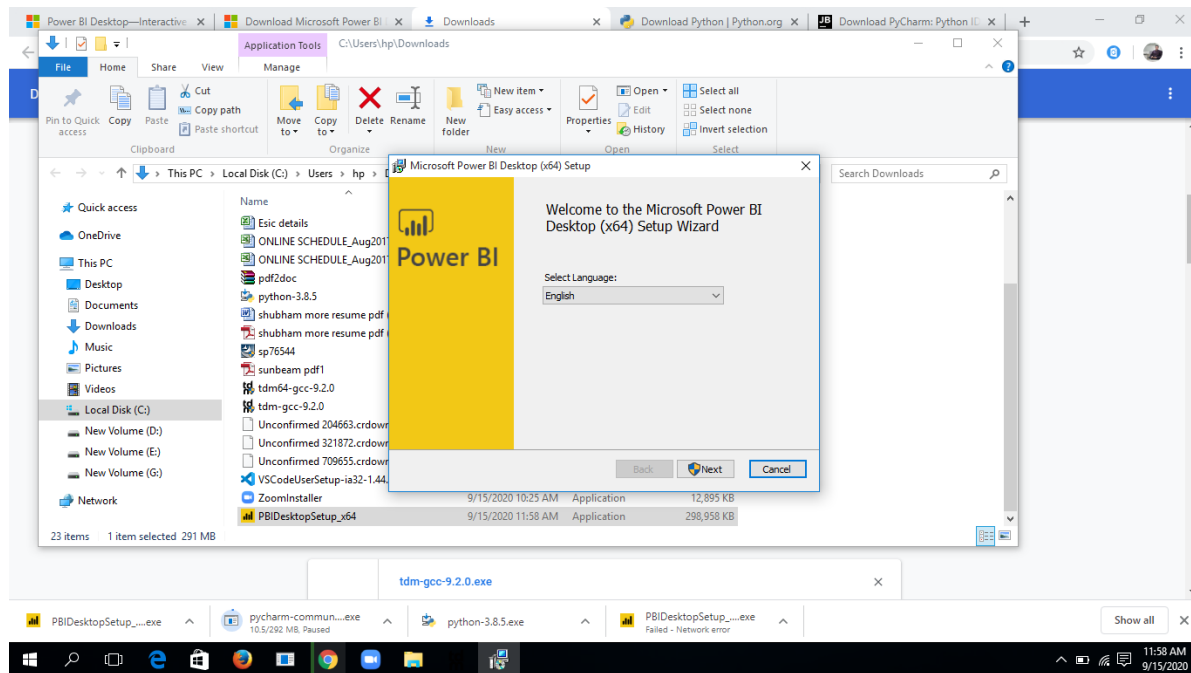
Power BI Desktop—Interactive ×
Download Microsoft Power BI ×
Downloads ×
Download Python | Python.org ×
Download PyCharm: Python ID ×

Application Tools
C:\Users\hp\Downloads
File
Home
Share
View
Manage

Pin to Quick access
Copy
Paste
Cut
Copy path
Paste shortcut
Clipboard
Move to
Copy to
Delete
Rename
Organize
New folder
New item
Easy access
New
Properties
Open
Edit
History
Open
Select all
Select none
Invert selection
Select

This PC > Local Disk (C:) > Users > hp > D
Search Downloads

Quick access
OneDrive
This PC
Desktop
Documents
Downloads
Music
Pictures
Videos
Local Disk (C:)
New Volume (D:)
New Volume (E:)
New Volume (G:)
Network

Name
Esic details
ONLINE SCHEDULE_Aug2017
ONLINE SCHEDULE_Aug2017
pdf2doc
python-3.8.5
shubham more resume pdf
shubham more resume pdf
sp76544
sunbeam pdf1
tdm64-gcc-9.2.0
tdm-gcc-9.2.0
Unconfirmed 204663.crdown
Unconfirmed 321872.crdown
Unconfirmed 709655.crdown
VSCodeUserSetup-ia32-1.44.
ZoomInstaller 9/15/2020 10:25 AM Application 12,895 KB
PBIDesktopSetup_x64 9/15/2020 11:58 AM Application 298,958 KB

23 items 1 item selected 291 MB

Microsoft Power BI Desktop (x64) Setup
Power BI
Welcome to the Microsoft Power BI Desktop (x64) Setup Wizard
Select Language:
English
Back
Next
Cancel

tdm-gcc-9.2.0.exe

PBIDesktopSetup_....exe
pycharm-commun....exe
10.5/292 MB, Paused
python-3.8.5.exe
PBIDesktopSetup_....exe
Failed - Network error
Show all

11:58 AM
9/15/2020